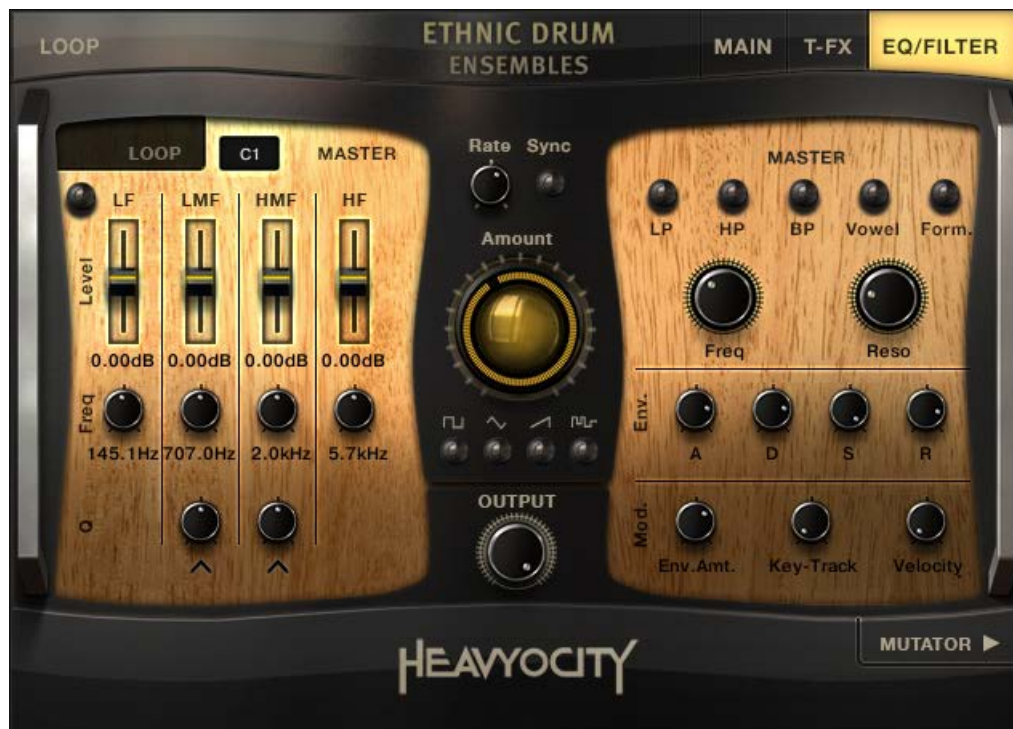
LOOP

ETHNIC DRUM
ENSEMBLES

MAIN T-FX EQ/FILTER

LOOP C1 MASTER

LF LMF HMF HF

Level

0.00dB 0.00dB 0.00dB 0.00dB

Freq

145.1Hz 707.0Hz 2.0kHz 5.7kHz

Q

Rate Sync

Amount

OUTPUT

MASTER

LP HP BP Vowel Form.

Freq Reso

Env.

A D S R

Mod.

Env.Amt. Key-Track Velocity

HEAVYOCITY

MUTATOR ▶